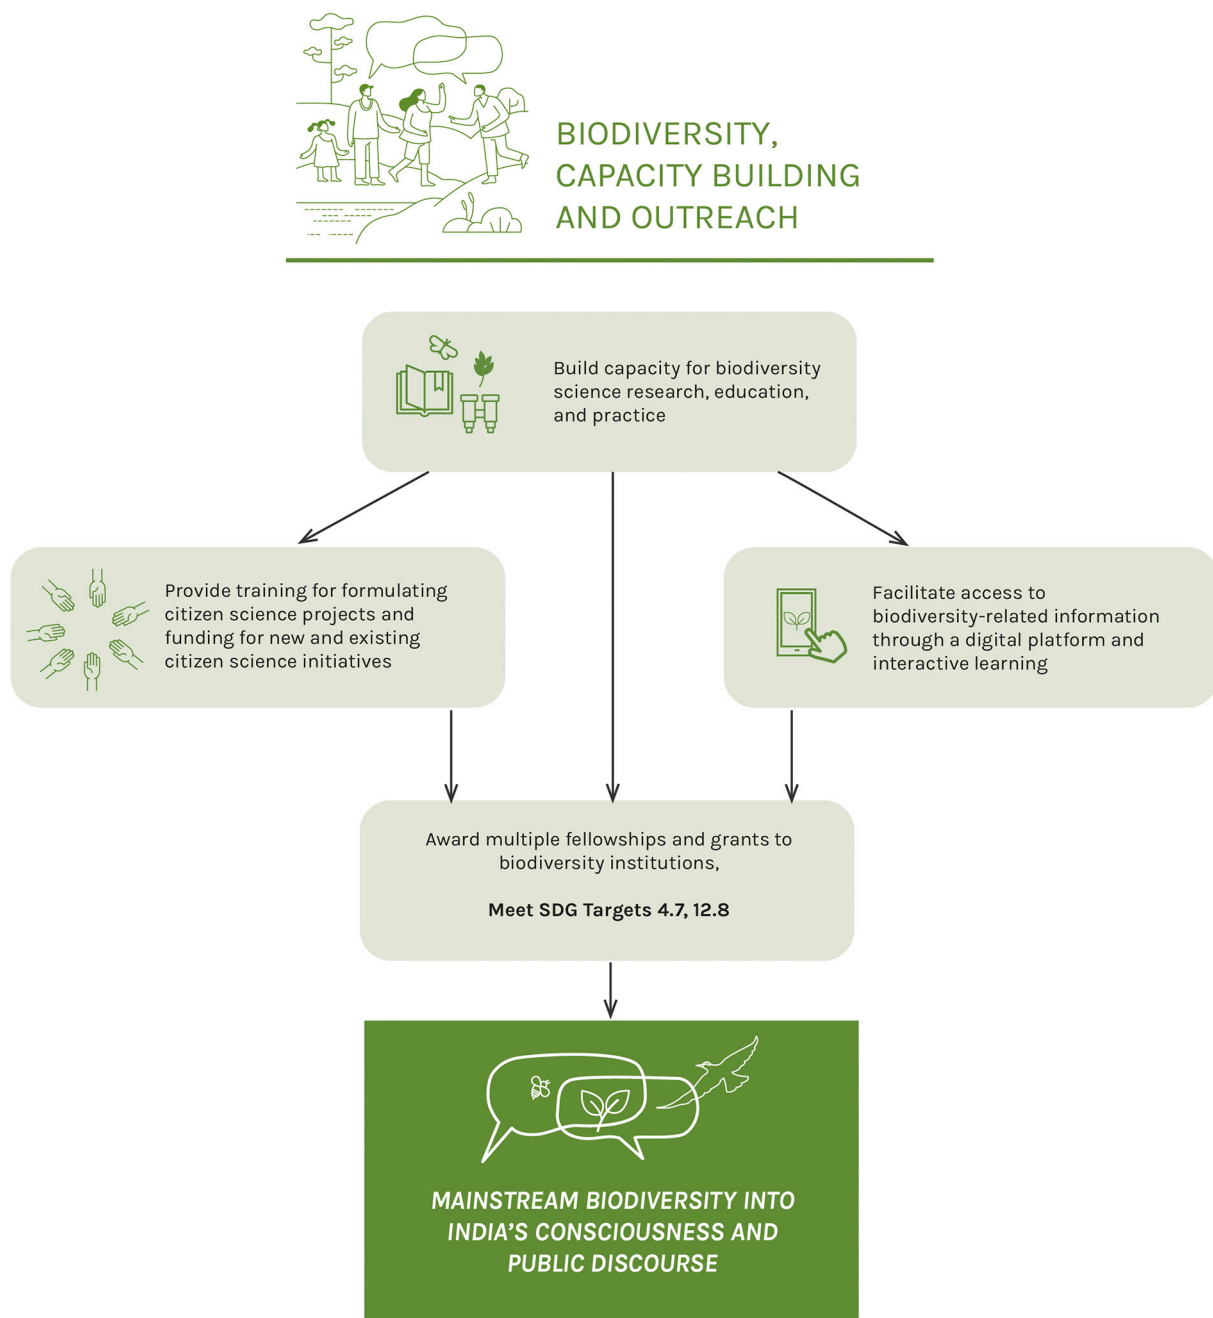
BIODIVERSITY, CAPACITY BUILDING AND OUTREACH

Build capacity for biodiversity science research, education, and practice

Provide training for formulating citizen science projects and funding for new and existing citizen science initiatives

Facilitate access to biodiversity-related information through a digital platform and interactive learning

Award multiple fellowships and grants to biodiversity institutions,

Meet SDG Targets 4.7, 12.8

MAINSTREAM BIODIVERSITY INTO INDIA'S CONSCIOUSNESS AND PUBLIC DISCOURSE